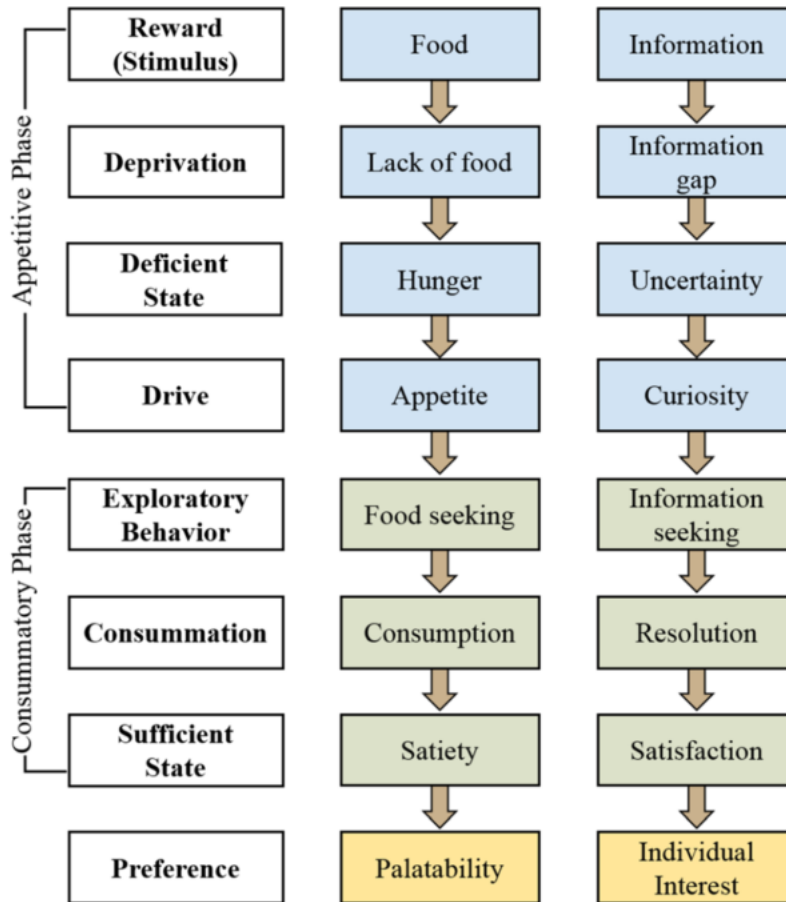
Appetitive Phase

| | | |
|---|---|---|
| Reward (Stimulus) | Food | Information |
| Deprivation | Lack of food | Information gap |
| Deficient State | Hunger | Uncertainty |
| Drive | Appetite | Curiosity |

Consummatory Phase

| | | |
|---|---|---|
| Exploratory Behavior | Food seeking | Information seeking |
| Consummation | Consumption | Resolution |
| Sufficient State | Satiety | Satisfaction |

| | | |
|---|---|---|
| Preference | Palatability | Individual Interest |